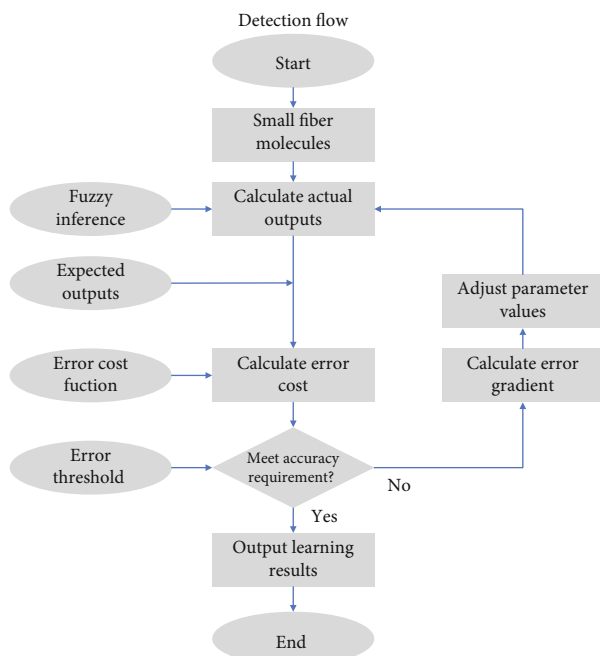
Detection flow

Start

Small fiber molecules

Fuzzy inference

Calculate actual outputs

Expected outputs

Adjust parameter values

Error cost fuction

Calculate error cost

Calculate error gradient

Error threshold

Meet accuracy requirement?

No

Yes

Output learning results

End